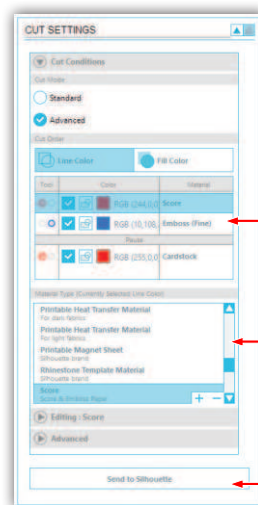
CUT SETTINGS

Cut Conditions

Cut Mode

Standard

Advanced

Cut Order

Line Color

Fill Color

| Tool | Color | Material |
|---|---|---|
| | RGB (244,0,0 | Score |
| | RGB (10,108, | Emboss (Fine) |
| | Pause | |
| | RGB (255,0,0 | Cardstock |

Material Type (Currently Selected Line Color)

Printable Heat Transfer Material
For dark fabrics

Printable Heat Transfer Material
For light fabrics

Printable Magnet Sheet
Silhouette brand

Rhinestone Template Material
Silhouette brand

Score
Score & Emboss Paper

Editing : Score

Advanced

Send to Silhouette